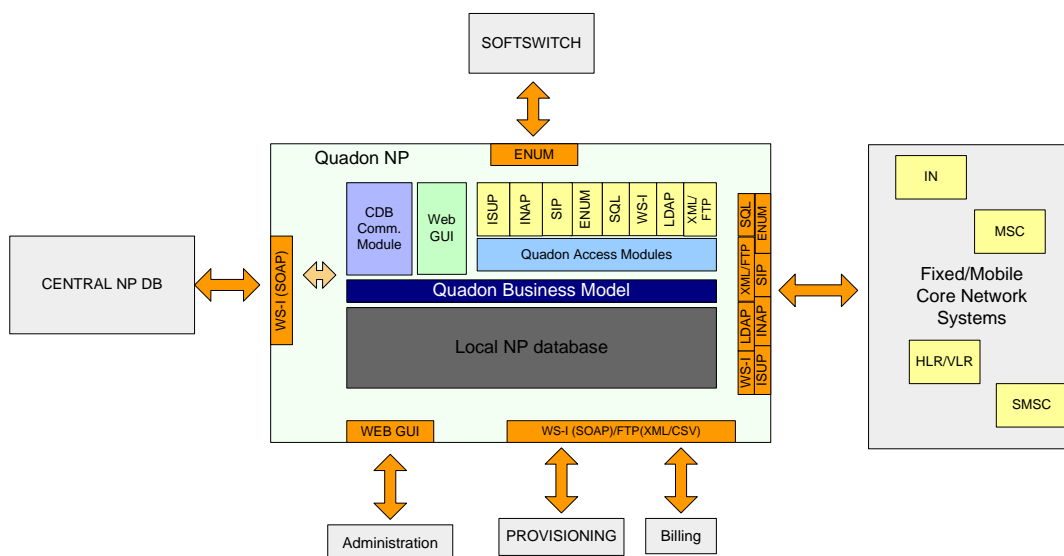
SOFTSWITCH

ENUM

Quadon NP

CENTRAL NP DB

WS-I (SOAP)

CDB Comm. Module

Web GUI

ISUP

INAP

SIP

ENUM

SQL

WS-I

LDAP

XML/FTP

Quadon Access Modules

Quadon Business Model

Local NP database

XML/FTP

SQL

ENUM

SIP

LDAP

INAP

WS-I

ISUP

IN

MSC

Fixed/Mobile Core Network Systems

HLR/VLR

SMSC

WEB GUI

WS-I (SOAP)/FTP(XML/CSV)

Administration

PROVISIONING

Billing